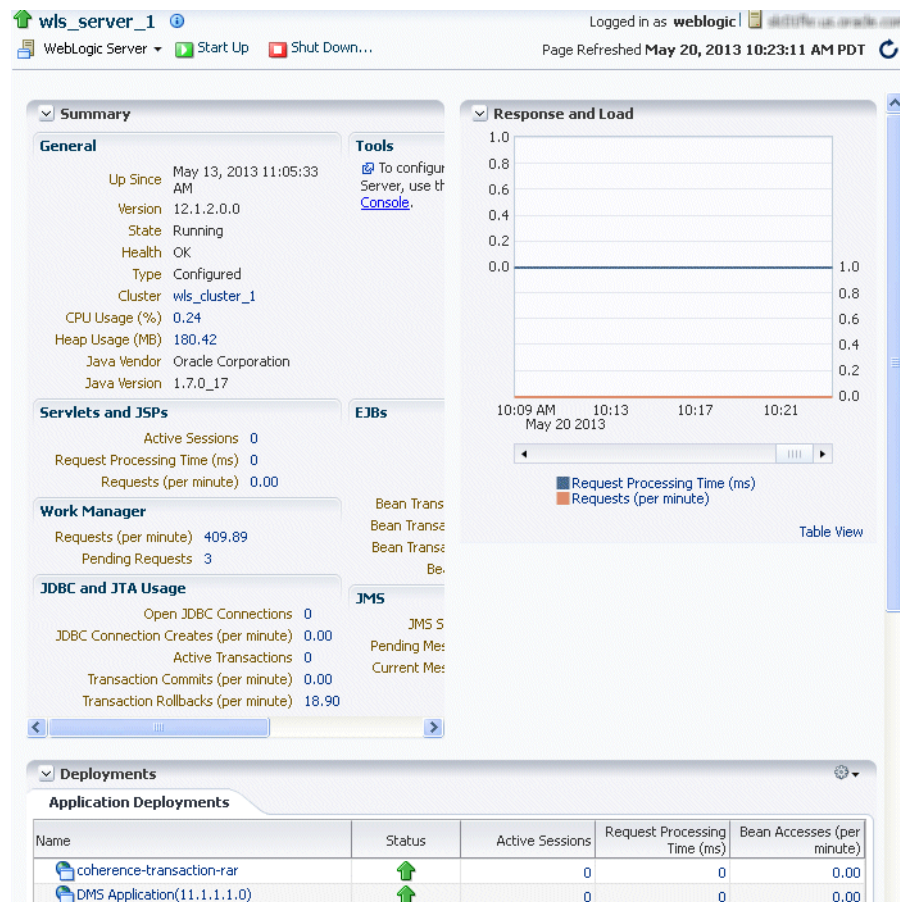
wls_server_1

Logged in as weblogic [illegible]

WebLogic Server ▾ Start Up Shut Down...

Page Refreshed May 20, 2013 10:23:11 AM PDT

Summary

General

Up Since May 13, 2013 11:05:33 AM
Version 12.1.2.0.0
State Running
Health OK
Type Configured
Cluster wls_cluster_1
CPU Usage (%) 0.24
Heap Usage (MB) 180.42
Java Vendor Oracle Corporation
Java Version 1.7.0_17

Tools

To configur Server, use th Console.

Servlets and JSPs

Active Sessions 0
Request Processing Time (ms) 0
Requests (per minute) 0.00

EJBs

Bean Trans
Bean Transa
Bean Transa
Be

Work Manager

Requests (per minute) 409.89
Pending Requests 3

JDBC and JTA Usage

Open JDBC Connections 0
JDBC Connection Creates (per minute) 0.00
Active Transactions 0
Transaction Commits (per minute) 0.00
Transaction Rollbacks (per minute) 18.90

JMS

JMS S
Pending Mes
Current Mes

Response and Load

1.0
0.8
0.6
0.4
0.2
0.0

1.0
0.8
0.6
0.4
0.2
0.0

10:09 AM May 20 2013 10:13 10:17 10:21

Request Processing Time (ms)
Requests (per minute)

Table View

Deployments

Application Deployments

| Name | Status | Active Sessions | Request Processing Time (ms) | Bean Accesses (per minute) |
|---|---|---|---|---|
| coherence-transaction-rar | | 0 | 0 | 0.00 |
| DMS Application(11.1.1.1.0) | | 0 | 0 | 0.00 |